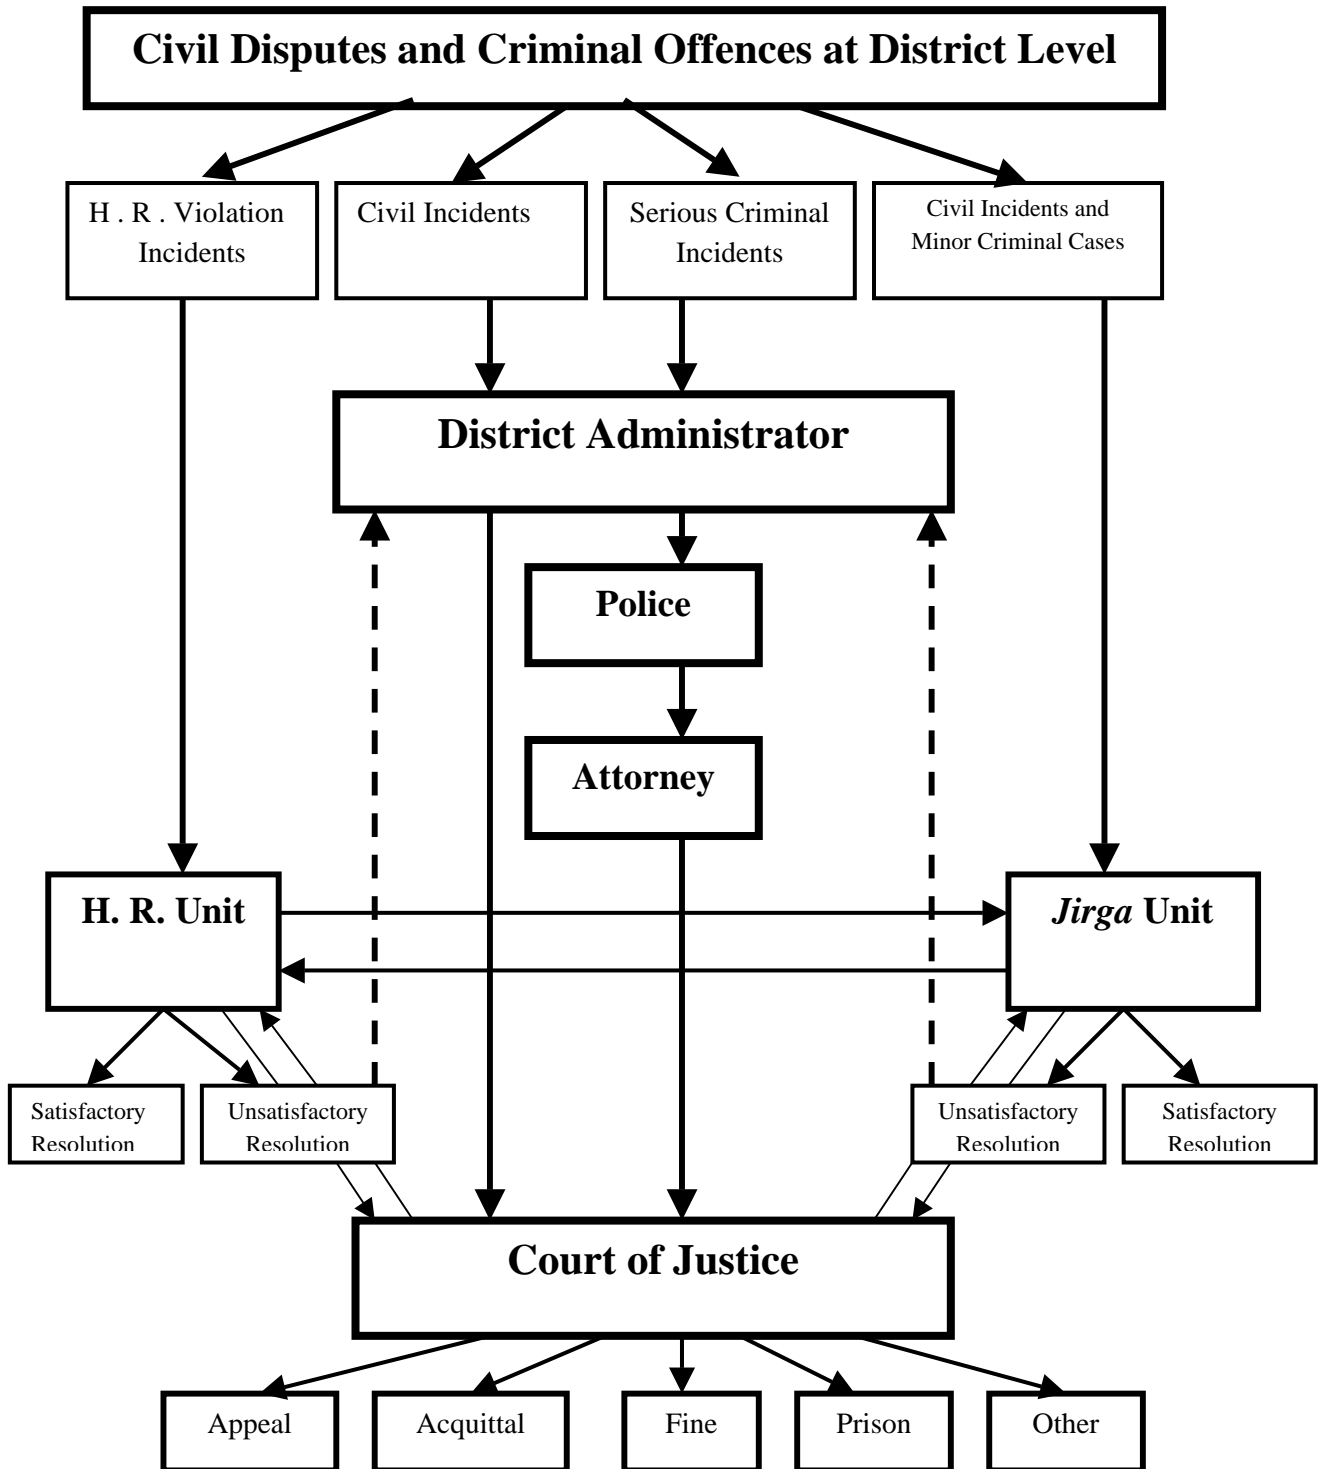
Civil Disputes and Criminal Offences at District Level

H . R . Violation Incidents

Civil Incidents

Serious Criminal Incidents

Civil Incidents and Minor Criminal Cases

District Administrator

Police

Attorney

H. R. Unit

*Jirga* Unit

Satisfactory Resolution

Unsatisfactory Resolution

Unsatisfactory Resolution

Satisfactory Resolution

Court of Justice

Appeal

Acquittal

Fine

Prison

Other